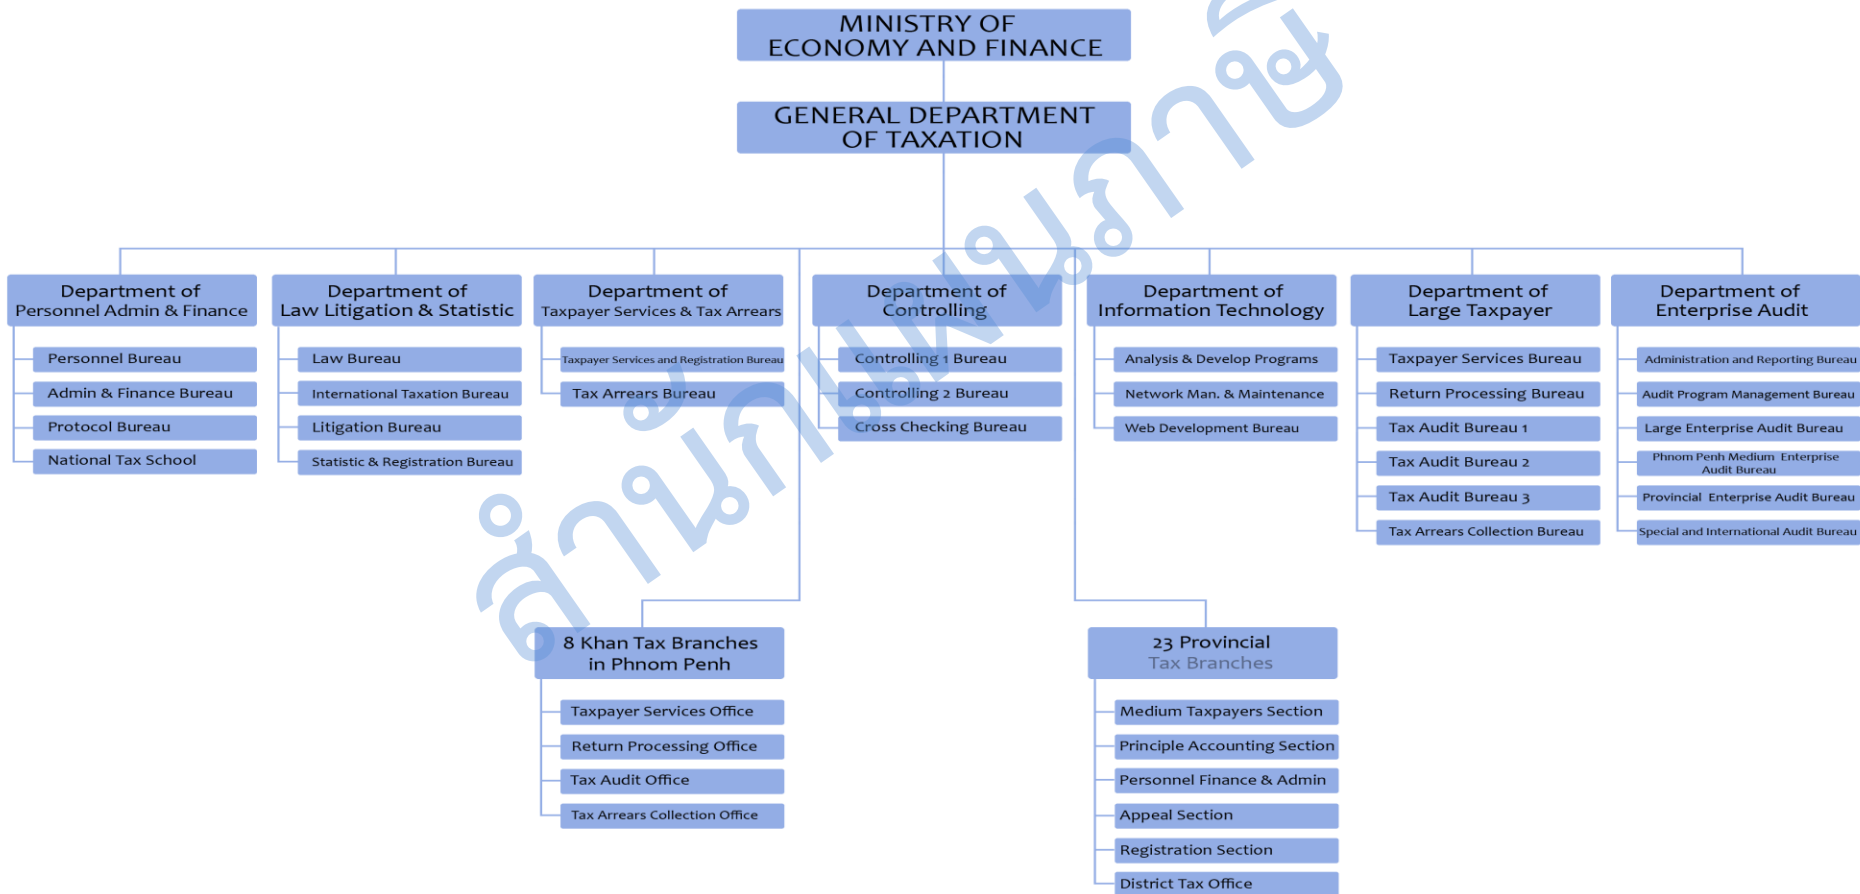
MINISTRY OF
ECONOMY AND FINANCE

GENERAL DEPARTMENT
OF TAXATION

Department of
Personnel Admin & Finance

Personnel Bureau
Admin & Finance Bureau
Protocol Bureau
National Tax School

Department of
Law Litigation & Statistic

Law Bureau
International Taxation Bureau
Litigation Bureau
Statistic & Registration Bureau

Department of
Taxpayer Services & Tax Arrears

Taxpayer Services and Registration Bureau
Tax Arrears Bureau

Department of
Controlling

Controlling 1 Bureau
Controlling 2 Bureau
Cross Checking Bureau

Department of
Information Technology

Analysis & Develop Programs
Network Man. & Maintenance
Web Development Bureau

Department of
Large Taxpayer

Taxpayer Services Bureau
Return Processing Bureau
Tax Audit Bureau 1
Tax Audit Bureau 2
Tax Audit Bureau 3
Tax Arrears Collection Bureau

Department of
Enterprise Audit

Administration and Reporting Bureau
Audit Program Management Bureau
Large Enterprise Audit Bureau
Phnom Penh Medium Enterprise Audit Bureau
Provincial Enterprise Audit Bureau
Special and International Audit Bureau

8 Khan Tax Branches
in Phnom Penh

Taxpayer Services Office
Return Processing Office
Tax Audit Office
Tax Arrears Collection Office

23 Provincial
Tax Branches

Medium Taxpayers Section
Principle Accounting Section
Personnel Finance & Admin
Appeal Section
Registration Section
District Tax Office

สำนักแผนภาษี